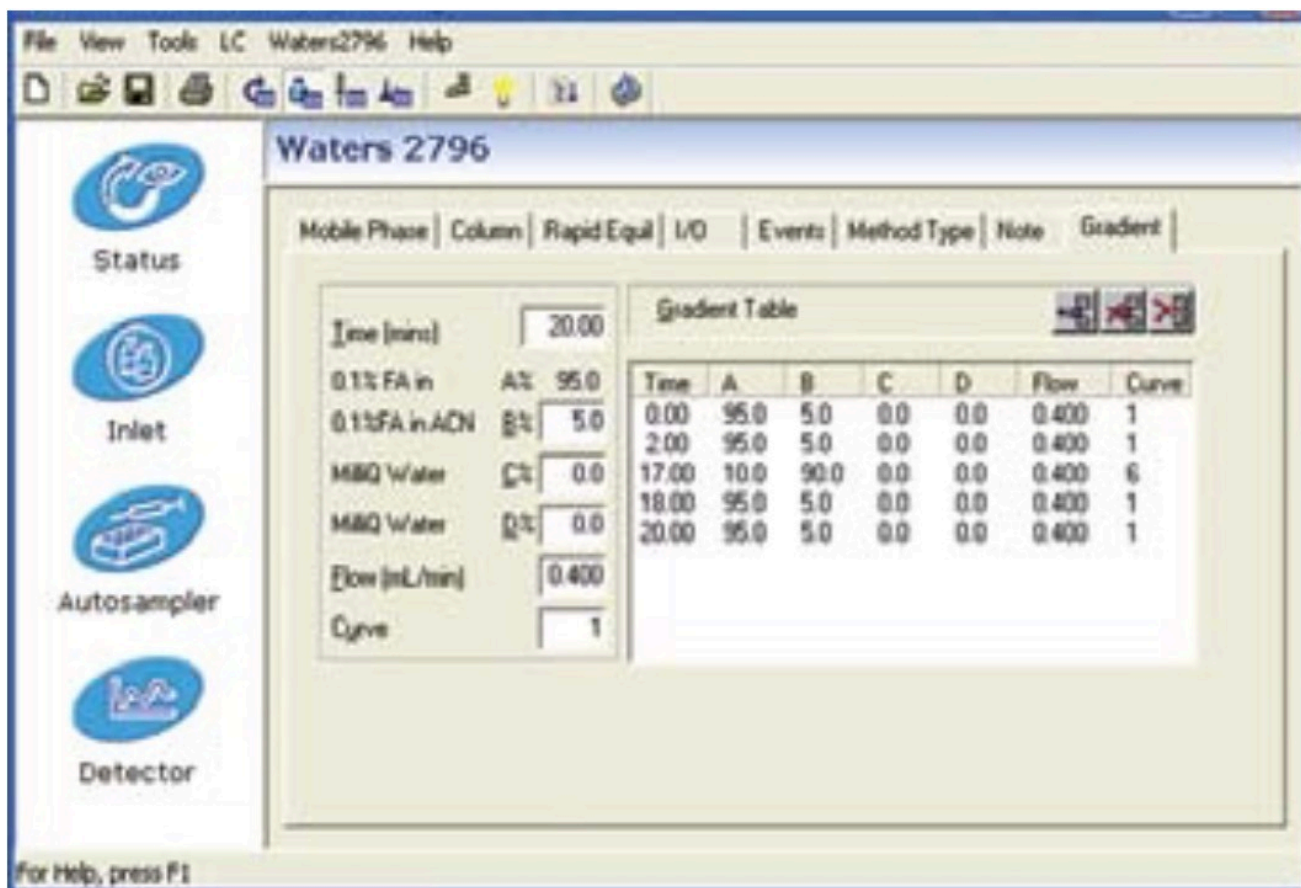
File View Tools LC Waters2796 Help

Status

Inlet

Autosampler

Detector

Waters 2796

Mobile Phase | Column | Rapid Equil | I/O | Events | Method Type | Note | Gradient

Time (mins) 20.00
0.1% FA in A% 95.0
0.1%FA in ACN B% 5.0
MilliQ Water C% 0.0
MilliQ Water D% 0.0
Flow (mL/min) 0.400
Curve 1

Gradient Table

| Time | A | B | C | D | Flow | Curve |
|---|---|---|---|---|---|---|
| 0.00 | 95.0 | 5.0 | 0.0 | 0.0 | 0.400 | 1 |
| 2.00 | 95.0 | 5.0 | 0.0 | 0.0 | 0.400 | 1 |
| 17.00 | 10.0 | 90.0 | 0.0 | 0.0 | 0.400 | 6 |
| 18.00 | 95.0 | 5.0 | 0.0 | 0.0 | 0.400 | 1 |
| 20.00 | 95.0 | 5.0 | 0.0 | 0.0 | 0.400 | 1 |

For Help, press F1